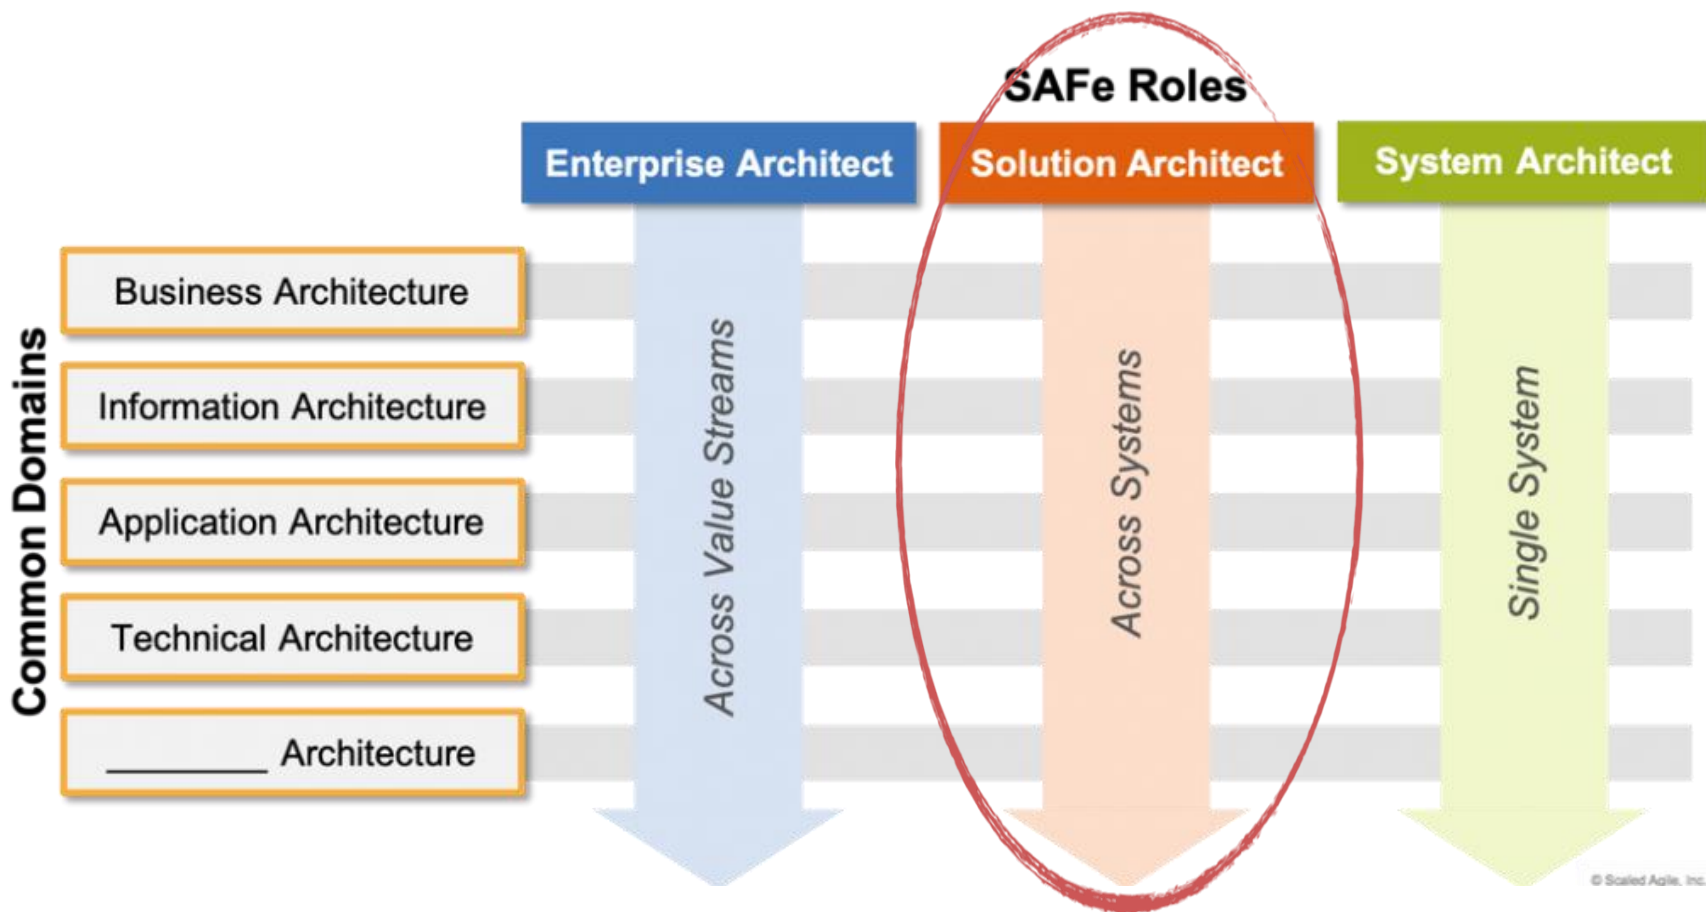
SAFe Roles

Enterprise Architect

Solution Architect

System Architect

Common Domains

Business Architecture

Information Architecture

Application Architecture

Technical Architecture

________ Architecture

Across Value Streams

Across Systems

Single System

© Scaled Agile, Inc.